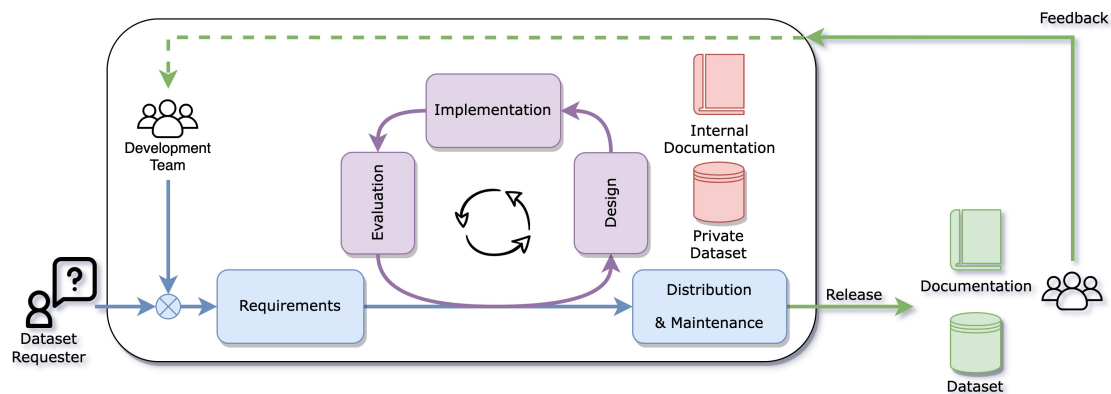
Feedback

Development Team

Implementation

Internal Documentation

Evaluation

Design

Private Dataset

?

Dataset Requester

Requirements

Distribution

& Maintenance

Release

Documentation

Dataset